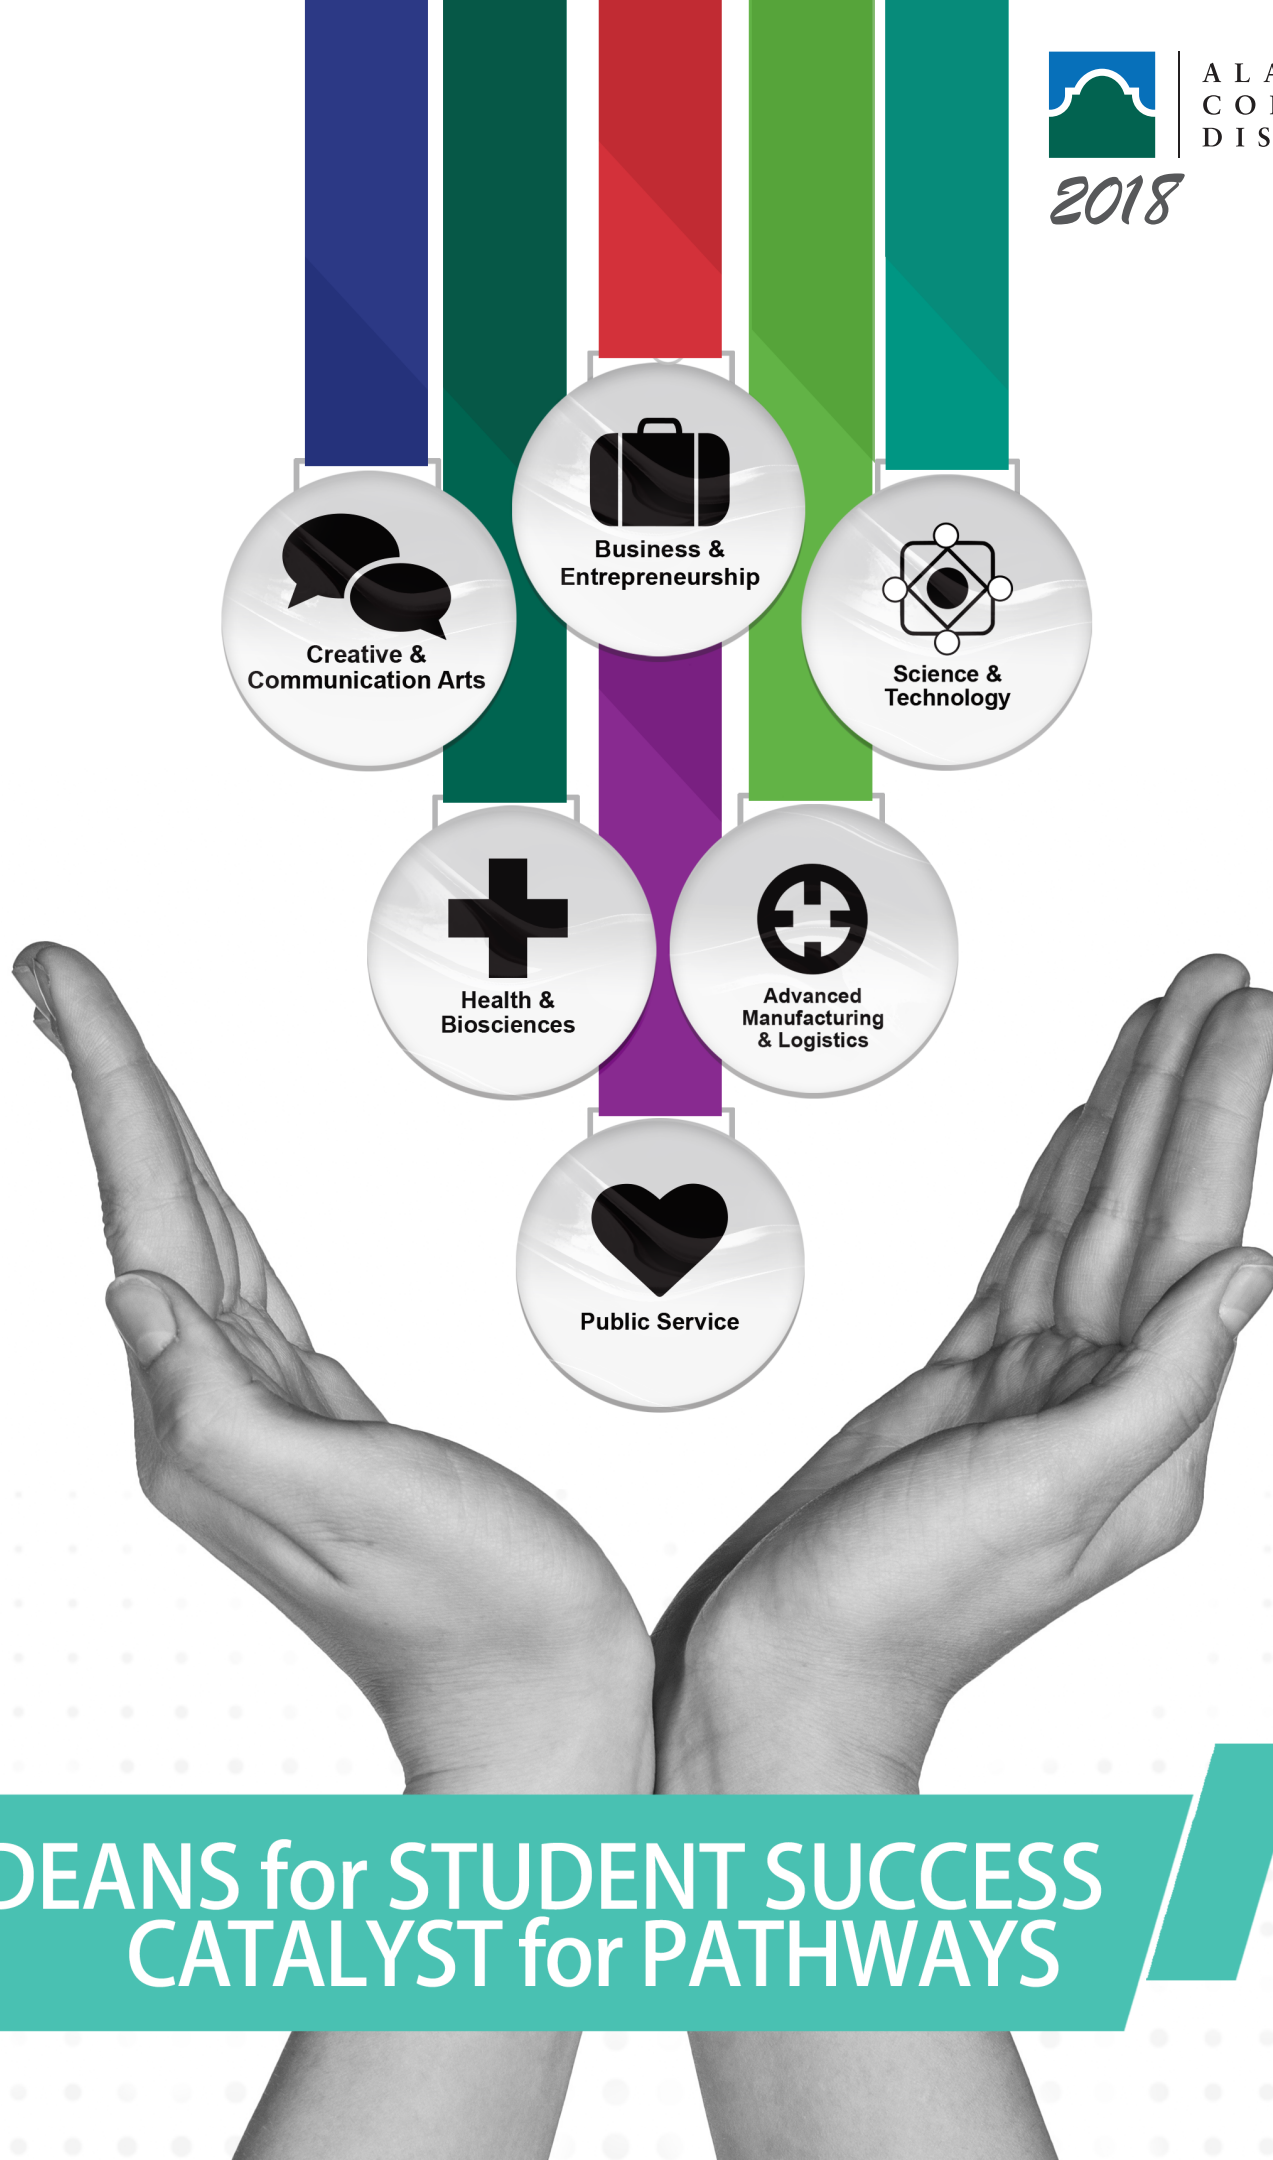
ALA
CO
DIS

2018

Business & Entrepreneurship

Creative & Communication Arts

Science & Technology

Health & Biosciences

Advanced Manufacturing & Logistics

Public Service

DEANS for STUDENT SUCCESS
CATALYST for PATHWAYS